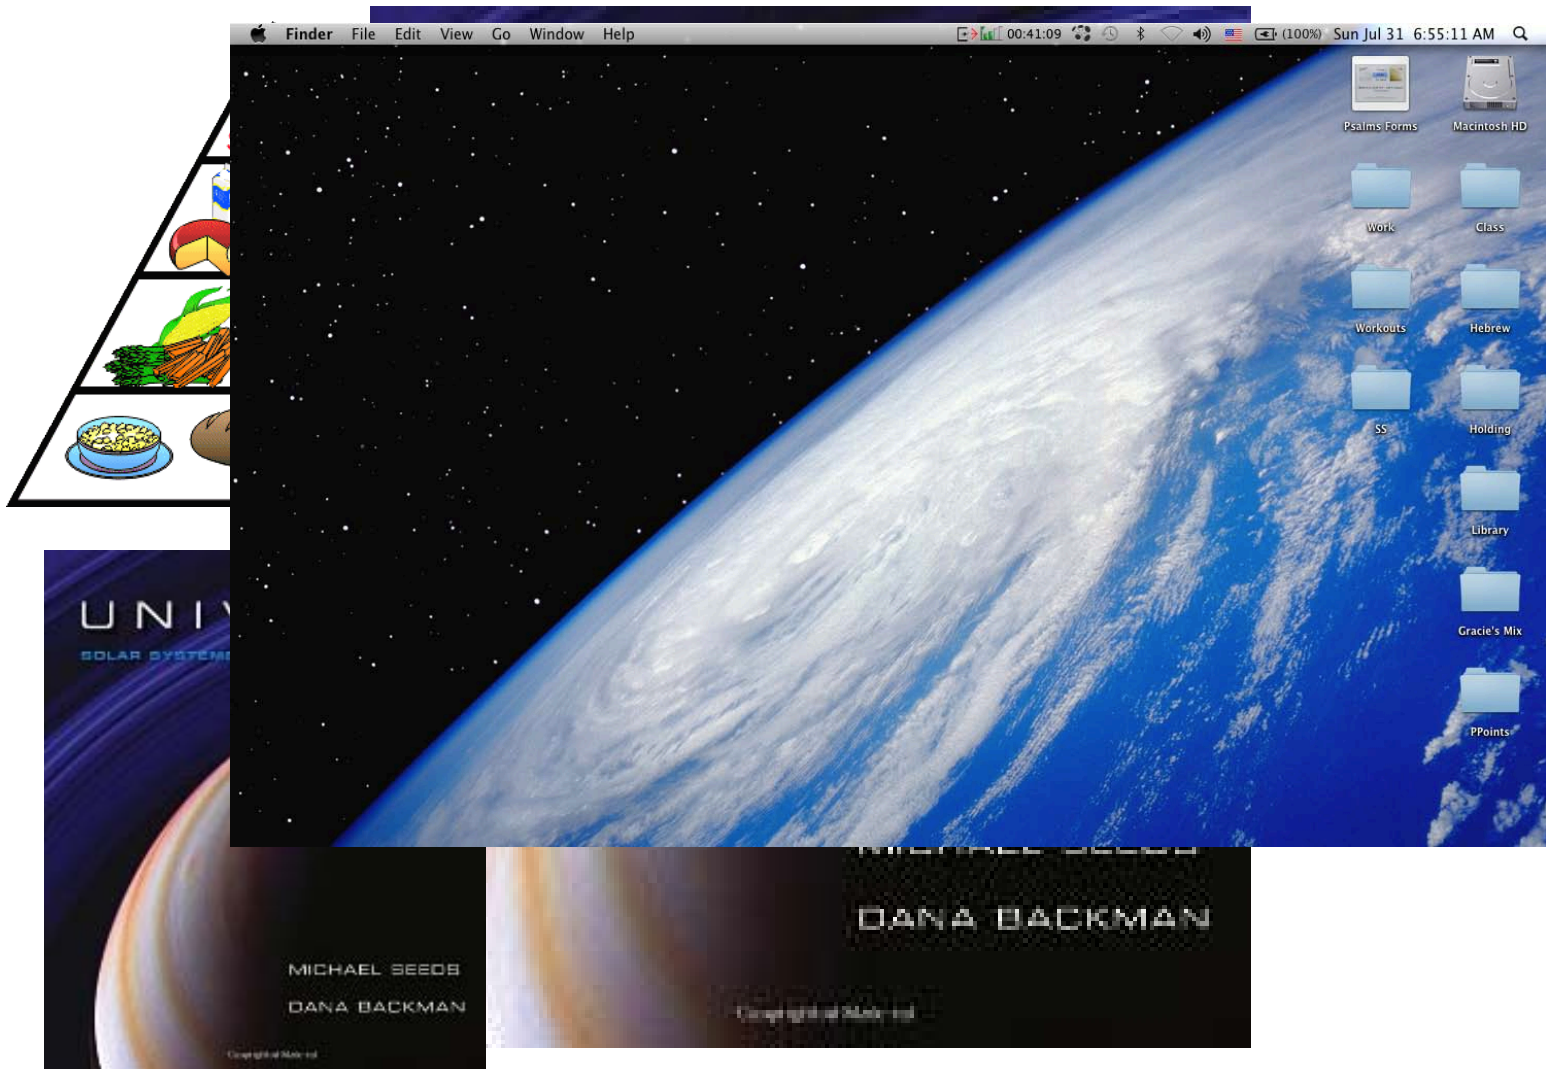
Finder File Edit View Go Window Help 00:41:09 (100%) Sun Jul 31 6:55:11 AM

Psalms Forms
Macintosh HD
Work
Class
Workouts
Hebrew
SS
Holding
Library
Gracie's Mix
PPoints

UNI
SOLAR SYSTEM

MICHAEL SEEDS
DANA BACKMAN
Copyrighted Material

DANA BACKMAN
Copyrighted Material